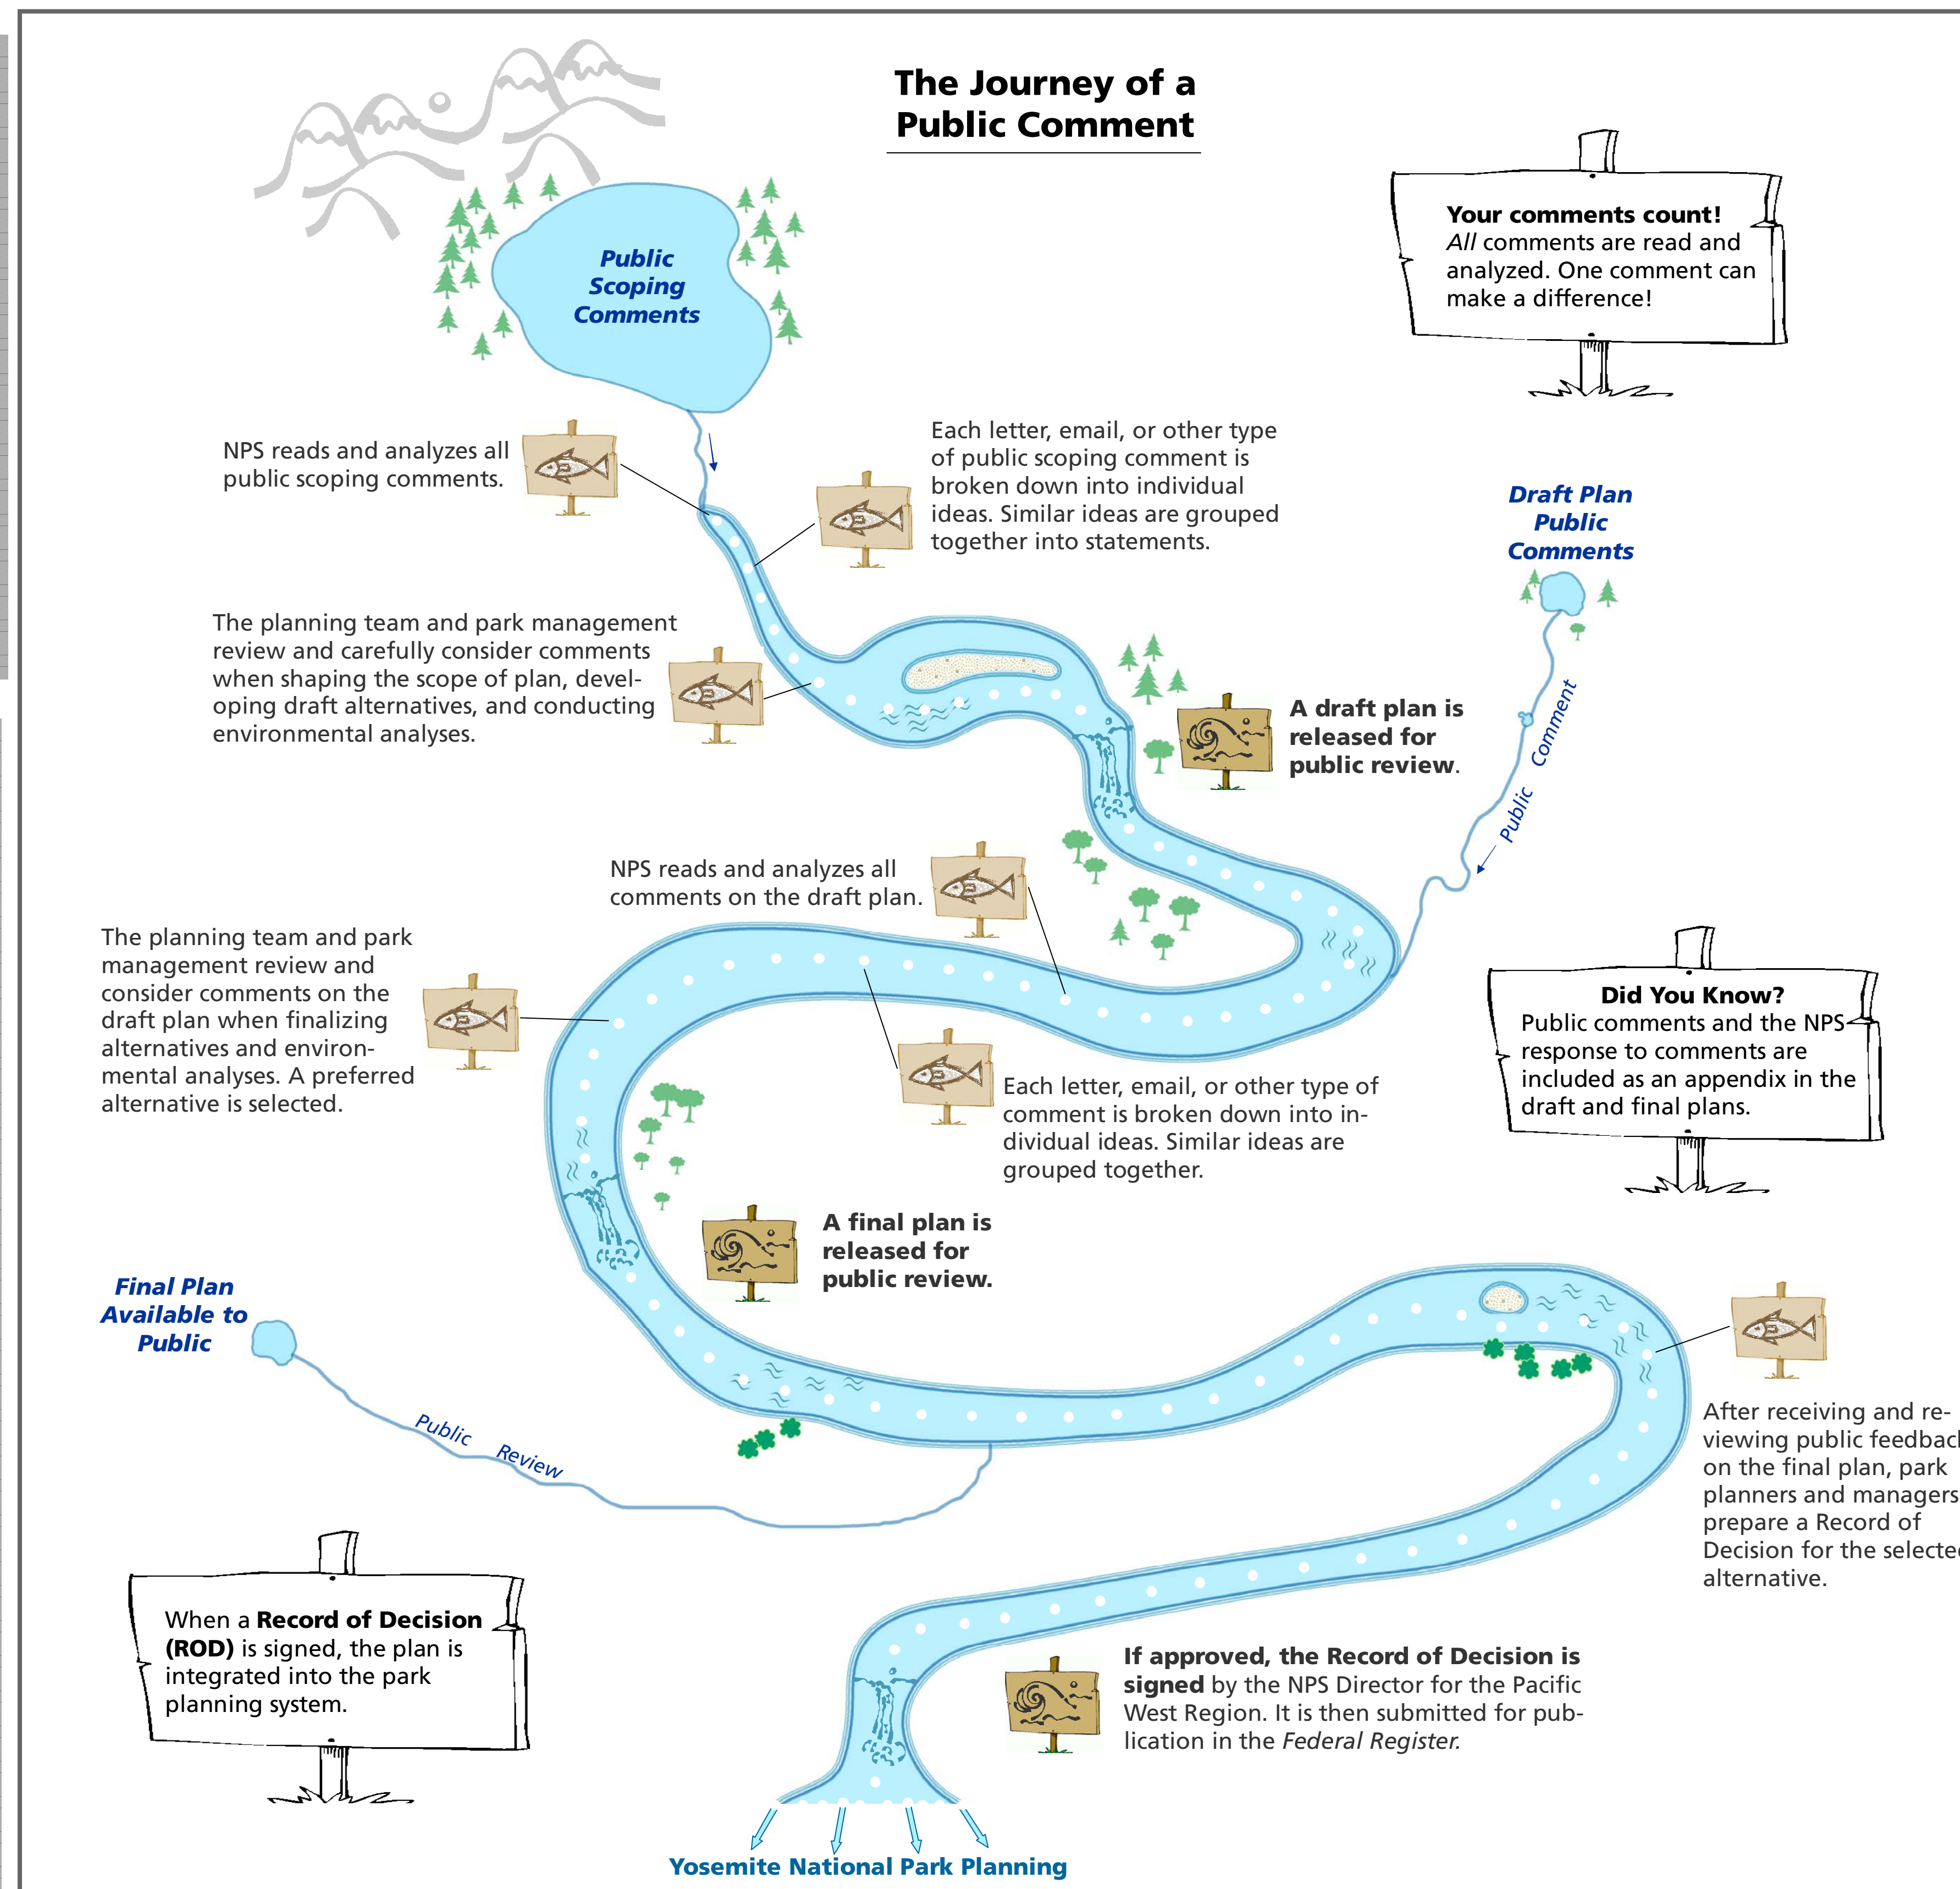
The Journey of a Public Comment

Public Scoping Comments

Your comments count! All comments are read and analyzed. One comment can make a difference!

NPS reads and analyzes all public scoping comments.

Each letter, email, or other type of public scoping comment is broken down into individual ideas. Similar ideas are grouped together into statements.

Draft Plan Public Comments

The planning team and park management review and carefully consider comments when shaping the scope of plan, developing draft alternatives, and conducting environmental analyses.

A draft plan is released for public review.

Public Comment

NPS reads and analyzes all comments on the draft plan.

The planning team and park management review and consider comments on the draft plan when finalizing alternatives and environmental analyses. A preferred alternative is selected.

Each letter, email, or other type of comment is broken down into individual ideas. Similar ideas are grouped together.

Did You Know? Public comments and the NPS response to comments are included as an appendix in the draft and final plans.

A final plan is released for public review.

Final Plan Available to Public

Public Review

After receiving and reviewing public feedbac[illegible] on the final plan, park planners and managers prepare a Record of Decision for the selecte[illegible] alternative.

When a Record of Decision (ROD) is signed, the plan is integrated into the park planning system.

If approved, the Record of Decision is signed by the NPS Director for the Pacific West Region. It is then submitted for publication in the Federal Register.

Yosemite National Park Planning